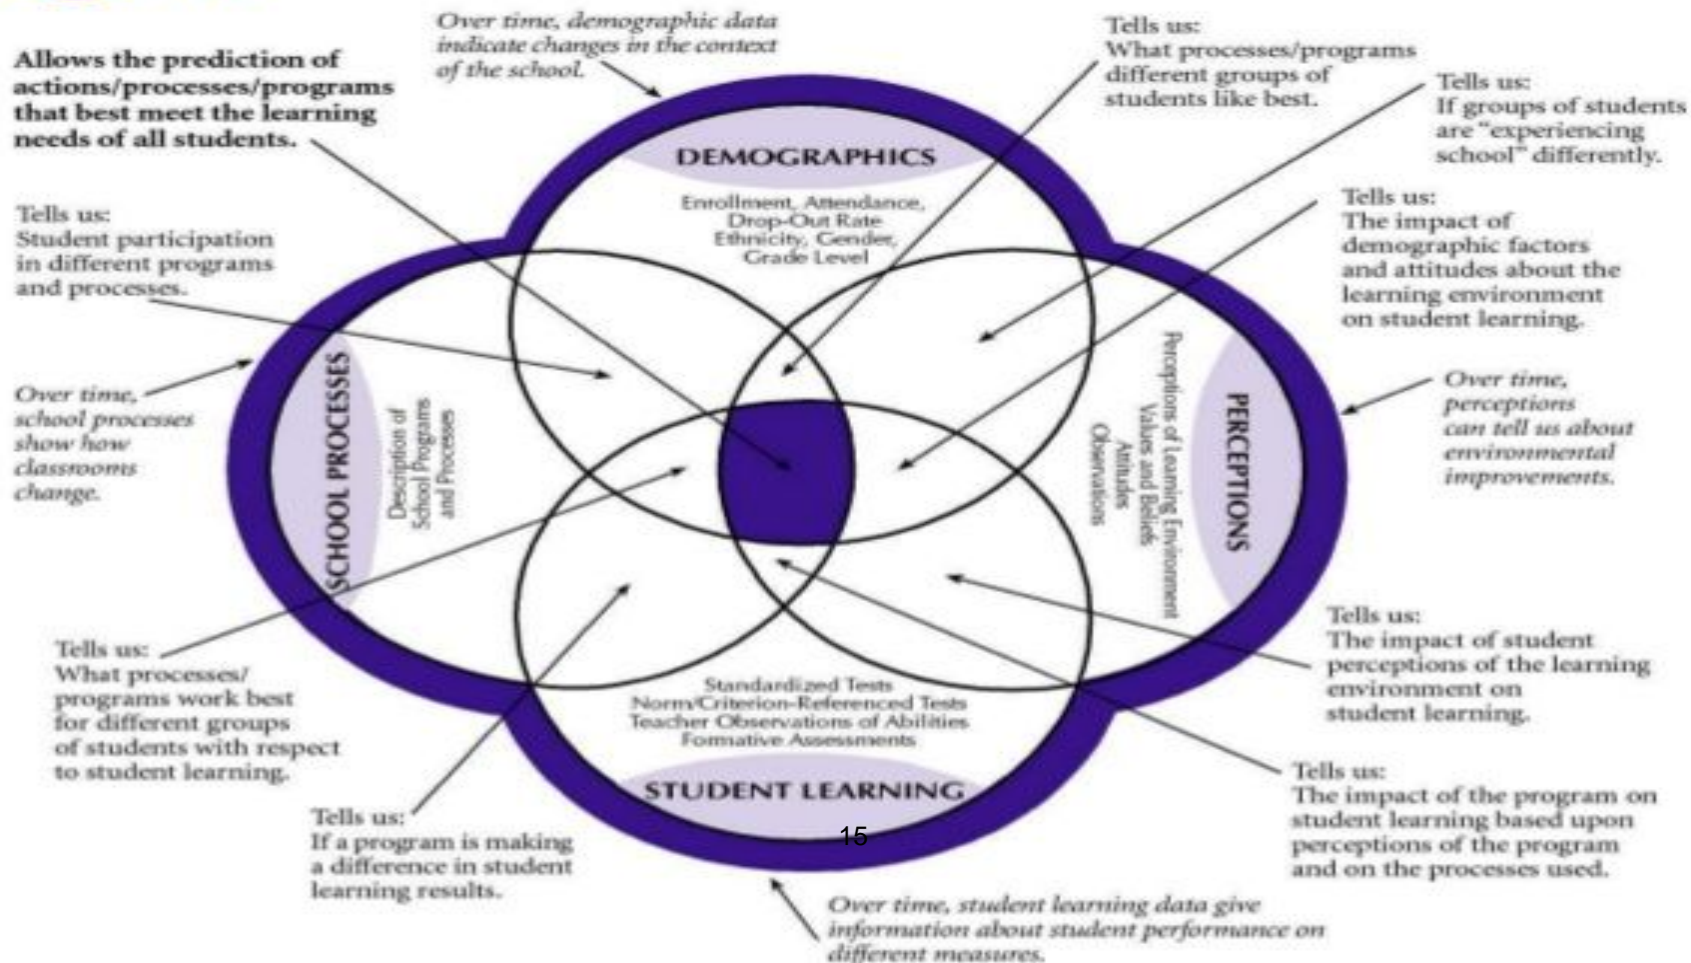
Allows the prediction of actions/processes/programs that best meet the learning needs of all students.

Over time, demographic data indicate changes in the context of the school.

Tells us:
What processes/programs different groups of students like best.

Tells us:
If groups of students are "experiencing school" differently.

DEMOGRAPHICS

Enrollment, Attendance, Drop-Out Rate
Ethnicity, Gender, Grade Level

Tells us:
Student participation in different programs and processes.

Tells us:
The impact of demographic factors and attitudes about the learning environment on student learning.

Over time, school processes show how classrooms change.

SCHOOL PROCESSES

Description of School Programs and Processes

PERCEPTIONS

Perceptions of Learning Environment
Values and Beliefs
Attitudes
Observations

Over time, perceptions can tell us about environmental improvements.

Tells us:
What processes/programs work best for different groups of students with respect to student learning.

Tells us:
The impact of student perceptions of the learning environment on student learning.

Standardized Tests
Norm/Criterion-Referenced Tests
Teacher Observations of Abilities
Formative Assessments

STUDENT LEARNING

15

Tells us:
If a program is making a difference in student learning results.

Tells us:
The impact of the program on student learning based upon perceptions of the program and on the processes used.

Over time, student learning data give information about student performance on different measures.